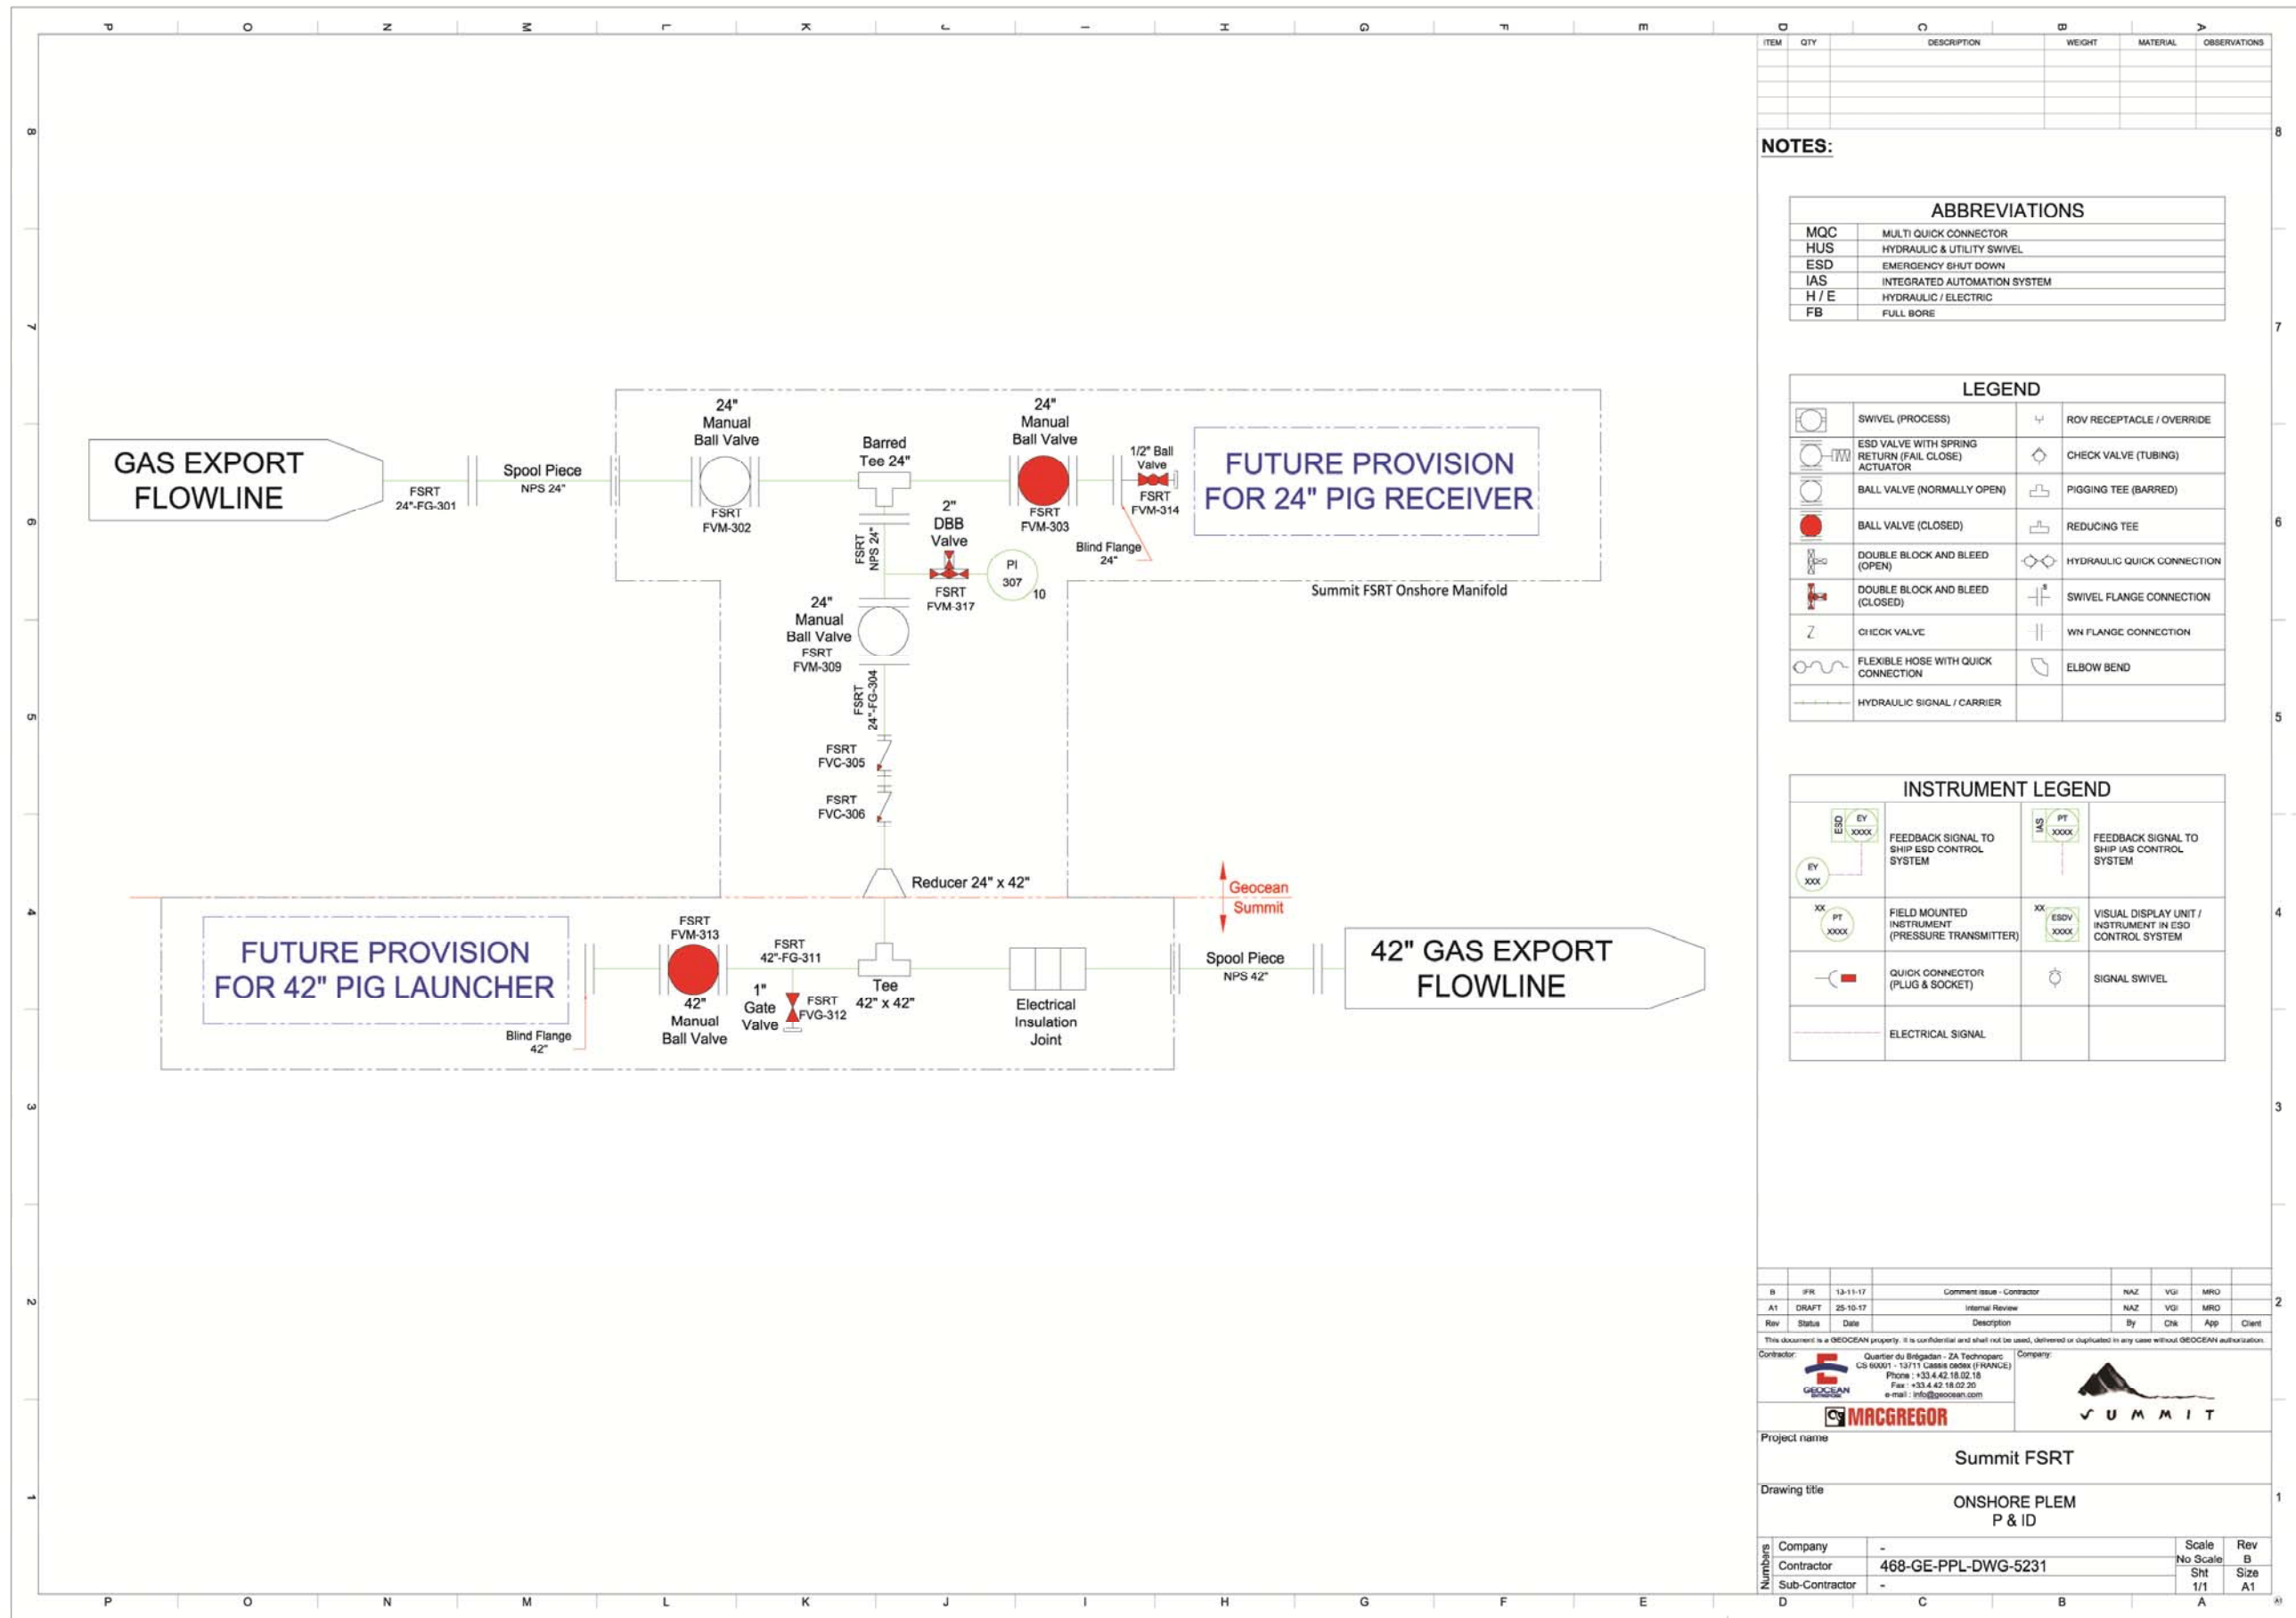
P O N M L K J I H G F E D C B A

| ITEM | QTY | DESCRIPTION | WEIGHT | MATERIAL | OBSERVATIONS |
|---|---|---|---|---|---|

NOTES:

ABBREVIATIONS

| MQC | MULTI QUICK CONNECTOR |
|---|---|
| HUS | HYDRAULIC & UTILITY SWIVEL |
| ESD | EMERGENCY SHUT DOWN |
| IAS | INTEGRATED AUTOMATION SYSTEM |
| H / E | HYDRAULIC / ELECTRIC |
| FB | FULL BORE |

LEGEND

| SWIVEL (PROCESS) | ROV RECEPTACLE / OVERRIDE |
|---|---|
| ESD VALVE WITH SPRING RETURN (FAIL CLOSE) ACTUATOR | CHECK VALVE (TUBING) |
| BALL VALVE (NORMALLY OPEN) | PIGGING TEE (BARRED) |
| BALL VALVE (CLOSED) | REDUCING TEE |
| DOUBLE BLOCK AND BLEED (OPEN) | HYDRAULIC QUICK CONNECTION |
| DOUBLE BLOCK AND BLEED (CLOSED) | SWIVEL FLANGE CONNECTION |
| CHECK VALVE | WN FLANGE CONNECTION |
| FLEXIBLE HOSE WITH QUICK CONNECTION | ELBOW BEND |
| HYDRAULIC SIGNAL / CARRIER | |

INSTRUMENT LEGEND

| ESD EY XXXX EY XXX FEEDBACK SIGNAL TO SHIP ESD CONTROL SYSTEM | IAS PT XXXX FEEDBACK SIGNAL TO SHIP IAS CONTROL SYSTEM |
|---|---|
| XX PT XXXX FIELD MOUNTED INSTRUMENT (PRESSURE TRANSMITTER) | XX ESDV XXXX VISUAL DISPLAY UNIT / INSTRUMENT IN ESD CONTROL SYSTEM |
| QUICK CONNECTOR (PLUG & SOCKET) | SIGNAL SWIVEL |
| ELECTRICAL SIGNAL | |

GAS EXPORT FLOWLINE

FSRT 24"-FG-301

Spool Piece NPS 24"

24" Manual Ball Valve FSRT FVM-302

Barred Tee 24"

24" Manual Ball Valve FSRT FVM-303

1/2" Ball Valve FSRT FVM-314

Blind Flange 24"

FUTURE PROVISION FOR 24" PIG RECEIVER

FSRT NPS 24"

2" DBB Valve FSRT FVM-317

PI 307 10

Summit FSRT Onshore Manifold

24" Manual Ball Valve FSRT FVM-309

FSRT 24"-FG-304

FSRT FVC-305

FSRT FVC-306

Reducer 24" x 42"

Geocean Summit

FUTURE PROVISION FOR 42" PIG LAUNCHER

Blind Flange 42"

FSRT FVM-313 42" Manual Ball Valve

FSRT 42"-FG-311

1" Gate Valve FSRT FVG-312

Tee 42" x 42"

Electrical Insulation Joint

Spool Piece NPS 42"

42" GAS EXPORT FLOWLINE

| B | IFR | 13-11-17 | Comment issue - Contractor | NAZ | VGI | MRO | |
|---|---|---|---|---|---|---|---|
| A1 | DRAFT | 25-10-17 | Internal Review | NAZ | VGI | MRO | |
| Rev | Status | Date | Description | By | Chk | App | Client |

This document is a GEOCEAN property. It is confidential and shall not be used, delivered or duplicated in any case without GEOCEAN authorization.

Contractor: GEOCEAN Quartier du Brégadan - ZA Technoparc CS 60001 - 13711 Cassis cedex (FRANCE) Phone : +33.4.42.18.02.18 Fax : +33.4.42.18.02.20 e-mail : info@geocean.com

MACGREGOR

Company: SUMMIT

Project name
Summit FSRT

Drawing title
ONSHORE PLEM
P & ID

Numbers
Company -
Contractor 468-GE-PPL-DWG-5231
Sub-Contractor -

Scale No Scale
Rev B
Sht 1/1
Size A1

8 7 6 5 4 3 2 1